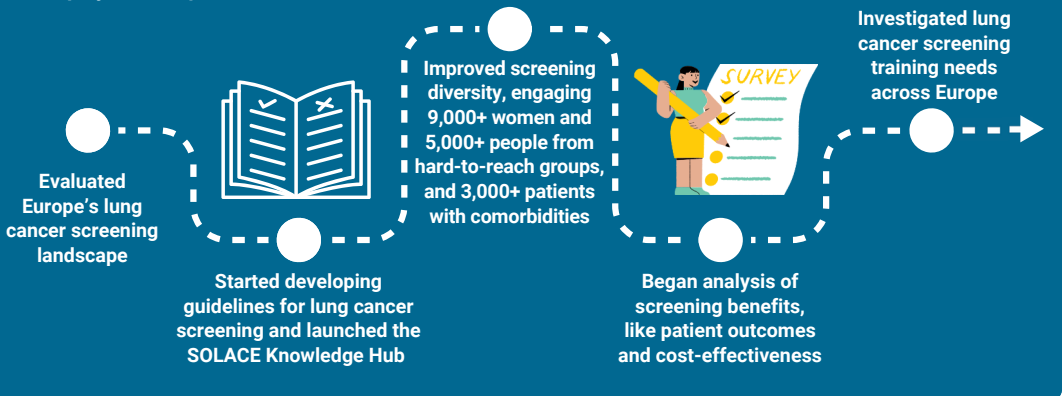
Evaluated Europe’s lung cancer screening landscape

Started developing guidelines for lung cancer screening and launched the SOLACE Knowledge Hub

Improved screening diversity, engaging 9,000+ women and 5,000+ people from hard-to-reach groups, and 3,000+ patients with comorbidities

SURVEY

Began analysis of screening benefits, like patient outcomes and cost-effectiveness

Investigated lung cancer screening training needs across Europe